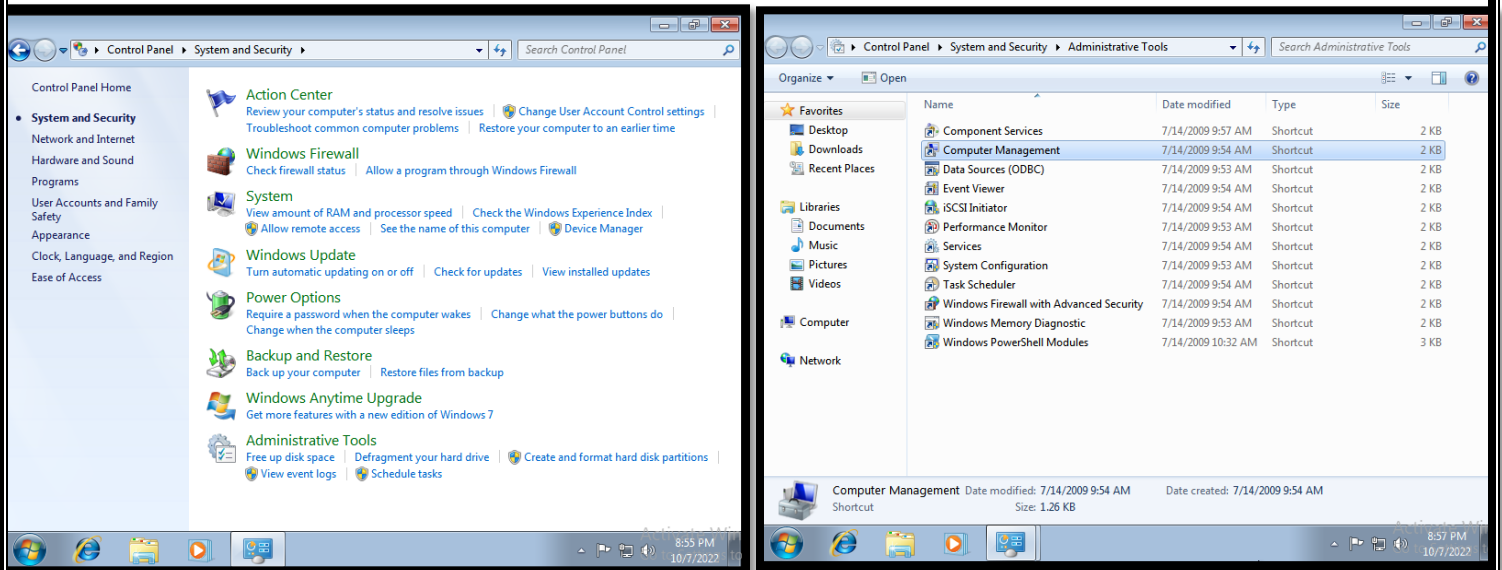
Control Panel ▸ System and Security ▸

Search Control Panel

Control Panel Home

System and Security

Network and Internet

Hardware and Sound

Programs

User Accounts and Family Safety

Appearance

Clock, Language, and Region

Ease of Access

Action Center

Review your computer's status and resolve issues | Change User Account Control settings | Troubleshoot common computer problems | Restore your computer to an earlier time

Windows Firewall

Check firewall status | Allow a program through Windows Firewall

System

View amount of RAM and processor speed | Check the Windows Experience Index | Allow remote access | See the name of this computer | Device Manager

Windows Update

Turn automatic updating on or off | Check for updates | View installed updates

Power Options

Require a password when the computer wakes | Change what the power buttons do | Change when the computer sleeps

Backup and Restore

Back up your computer | Restore files from backup

Windows Anytime Upgrade

Get more features with a new edition of Windows 7

Administrative Tools

Free up disk space | Defragment your hard drive | Create and format hard disk partitions | View event logs | Schedule tasks

8:55 PM
10/7/2022

Control Panel ▸ System and Security ▸ Administrative Tools

Search Administrative Tools

Organize ▾ Open

Favorites

Desktop

Downloads

Recent Places

Libraries

Documents

Music

Pictures

Videos

Computer

Network

| Name | Date modified | Type | Size |
|---|---|---|---|
| Component Services | 7/14/2009 9:57 AM | Shortcut | 2 KB |
| Computer Management | 7/14/2009 9:54 AM | Shortcut | 2 KB |
| Data Sources (ODBC) | 7/14/2009 9:53 AM | Shortcut | 2 KB |
| Event Viewer | 7/14/2009 9:54 AM | Shortcut | 2 KB |
| iSCSI Initiator | 7/14/2009 9:54 AM | Shortcut | 2 KB |
| Performance Monitor | 7/14/2009 9:53 AM | Shortcut | 2 KB |
| Services | 7/14/2009 9:54 AM | Shortcut | 2 KB |
| System Configuration | 7/14/2009 9:53 AM | Shortcut | 2 KB |
| Task Scheduler | 7/14/2009 9:54 AM | Shortcut | 2 KB |
| Windows Firewall with Advanced Security | 7/14/2009 9:54 AM | Shortcut | 2 KB |
| Windows Memory Diagnostic | 7/14/2009 9:53 AM | Shortcut | 2 KB |
| Windows PowerShell Modules | 7/14/2009 10:32 AM | Shortcut | 3 KB |

Computer Management Date modified: 7/14/2009 9:54 AM Date created: 7/14/2009 9:54 AM
Shortcut Size: 1.26 KB

8:57 PM
10/7/2022